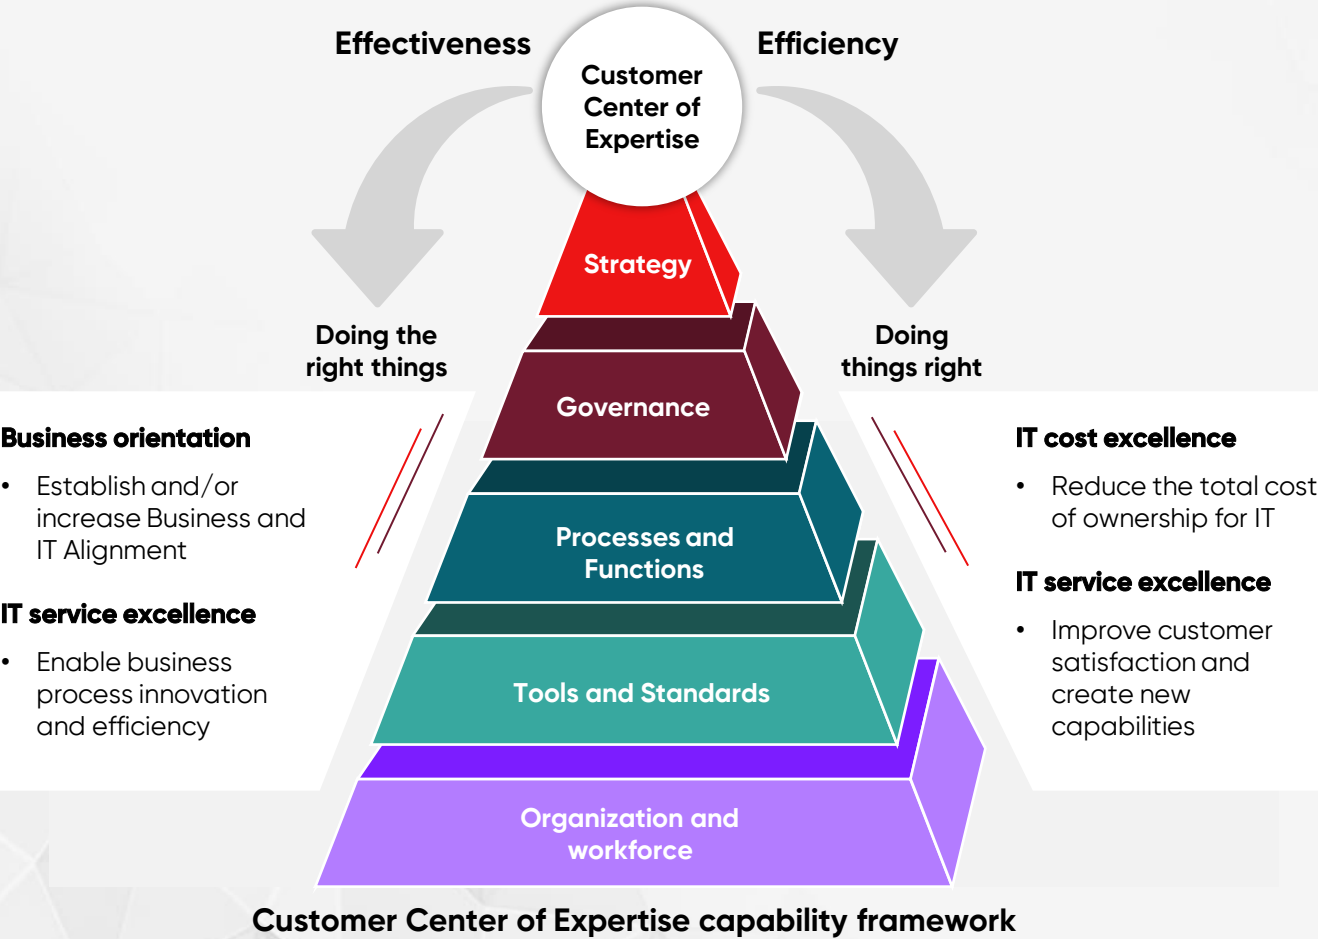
Effectiveness

Customer Center of Expertise

Efficiency

Doing the right things

Doing things right

Strategy

Governance

Processes and Functions

Tools and Standards

Organization and workforce

**Business orientation**

- Establish and/or increase Business and IT Alignment

**IT service excellence**

- Enable business process innovation and efficiency

**IT cost excellence**

- Reduce the total cost of ownership for IT

**IT service excellence**

- Improve customer satisfaction and create new capabilities

Customer Center of Expertise capability framework